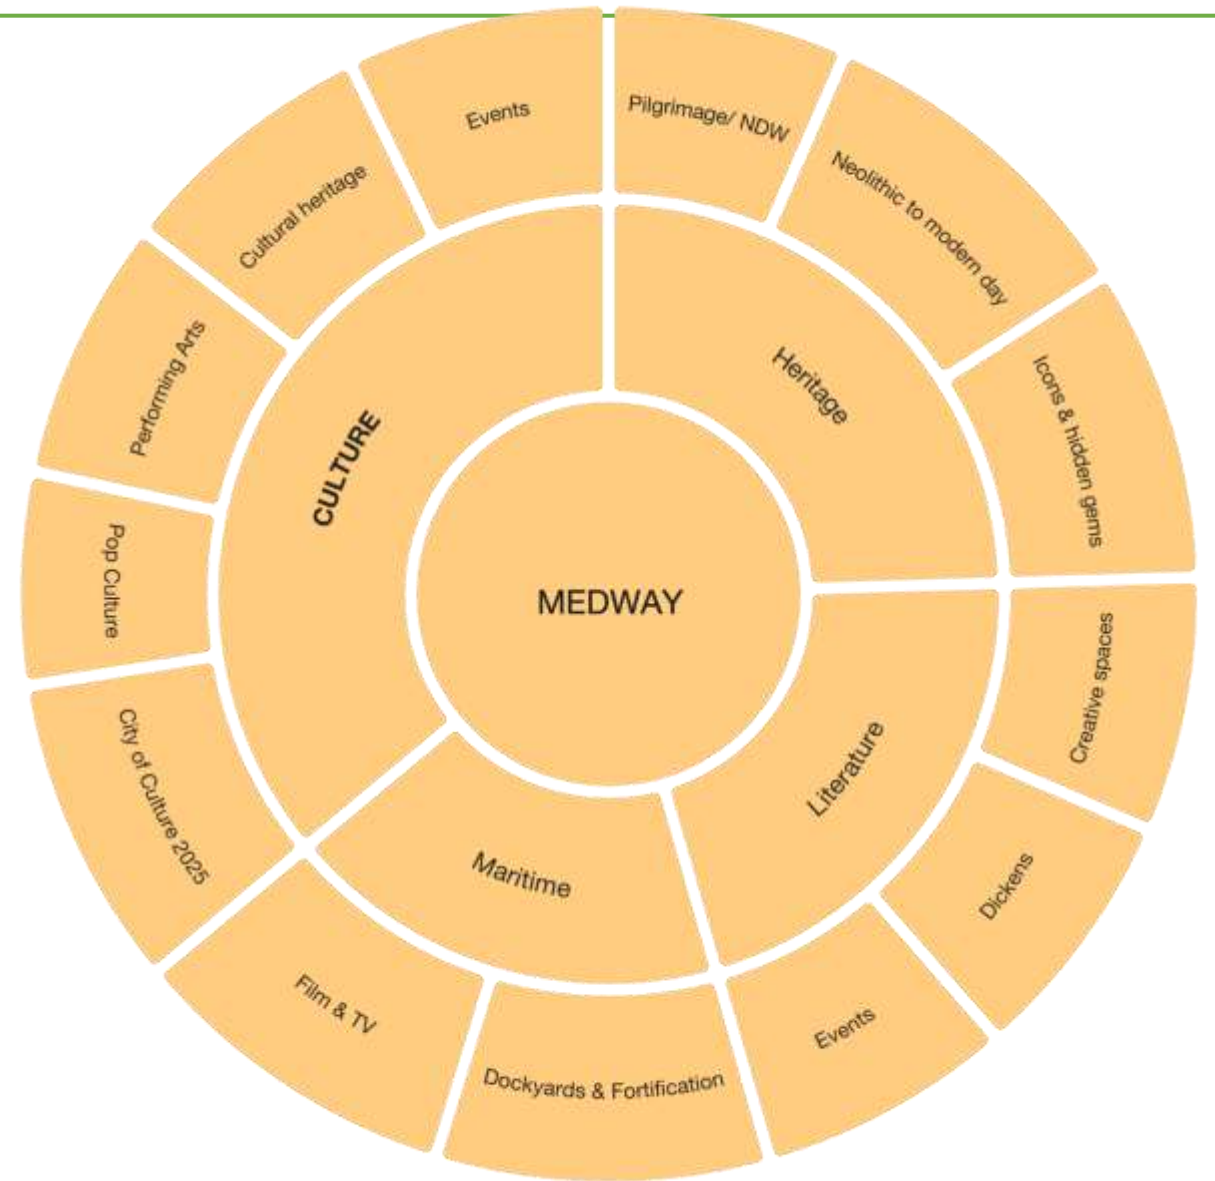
MEDWAY

CULTURE

Heritage

Literature

Maritime

Events

Pilgrimage/ NDW

Neolithic to modern day

Icons & hidden gems

Creative spaces

Dickens

Events

Dockyards & Fortification

Film & TV

City of Culture 2025

Pop Culture

Performing Arts

Cultural heritage